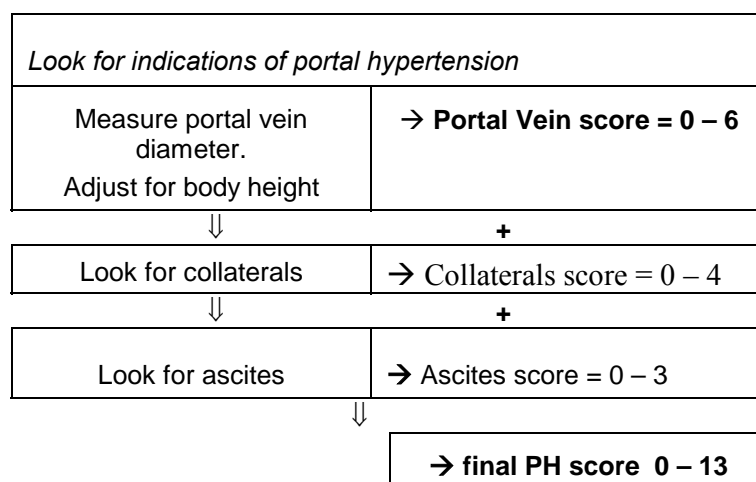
Look for indications of portal hypertension

Measure portal vein diameter.
Adjust for body height

→ **Portal Vein score = 0 – 6**

⇓

+

Look for collaterals

→ Collaterals score = 0 – 4

⇓

+

Look for ascites

→ Ascites score = 0 – 3

⇓

→ **final PH score 0 – 13**